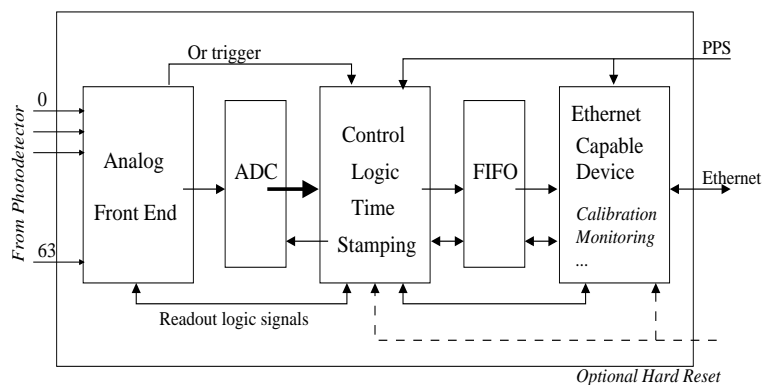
Or trigger

PPS

From Photodetector

0

63

Analog

Front End

ADC

Control

Logic

Time

Stamping

FIFO

Ethernet

Capable

Device

Calibration

Monitoring

...

Ethernet

Readout logic signals

Optional Hard Reset